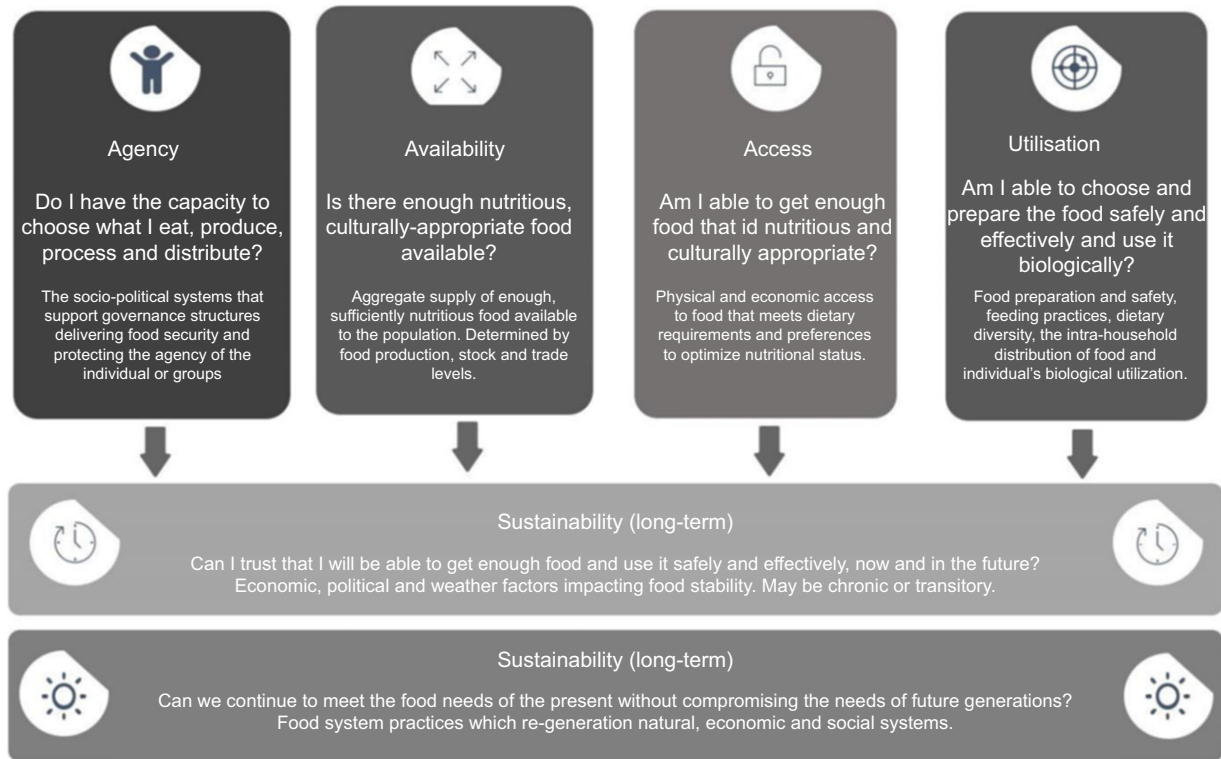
Agency

Do I have the capacity to choose what I eat, produce, process and distribute?

The socio-political systems that support governance structures delivering food security and protecting the agency of the individual or groups

Availability

Is there enough nutritious, culturally-appropriate food available?

Aggregate supply of enough, sufficiently nutritious food available to the population. Determined by food production, stock and trade levels.

Access

Am I able to get enough food that id nutritious and culturally appropriate?

Physical and economic access to food that meets dietary requirements and preferences to optimize nutritional status.

Utilisation

Am I able to choose and prepare the food safely and effectively and use it biologically?

Food preparation and safety, feeding practices, dietary diversity, the intra-household distribution of food and individual's biological utilization.

Sustainability (long-term)

Can I trust that I will be able to get enough food and use it safely and effectively, now and in the future?
Economic, political and weather factors impacting food stability. May be chronic or transitory.

Sustainability (long-term)

Can we continue to meet the food needs of the present without compromising the needs of future generations?
Food system practices which re-generation natural, economic and social systems.